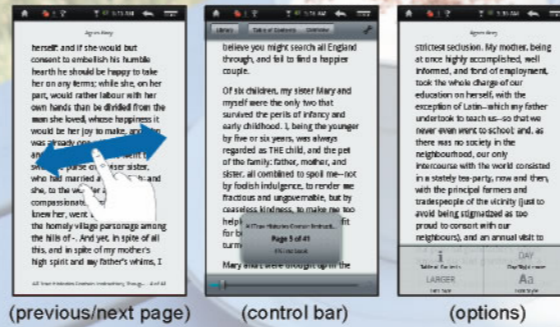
Agnes Grey

herself: and if she would but consent to embellish his humble hearth he should be happy to take her on any terms; while she, on her part, would rather labour with her own hands than be divided from the man she loved, whose happiness it would be her joy to make, and was already one with her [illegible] she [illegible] who had married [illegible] and she, to the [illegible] compassionate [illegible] knew her, went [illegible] the homely village parsonage among the hills of-. And yet, in spite of all this, and in spite of my mother's high spirit and my father's whims, I

All Your Histories Contain Instructions, Though... 4 of 41

(previous/next page)

Library Table of Contents Controls

believe you might search all England through, and fail to find a happier couple.

Of six children, my sister Mary and myself were the only two that survived the perils of infancy and early childhood. I, being the younger by five or six years, was always regarded as THE child, and the pet of the family: father, mother, and sister, all combined to spoil me—not by foolish indulgence, to render me fractious and ungovernable, but by ceaseless kindness, to make me too helpless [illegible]

Mary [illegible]

All True Histories Contain Instruct...
Page 5 of 41
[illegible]

(control bar)

Agnes Grey

strictest seclusion. My mother, being at once highly accomplished, well informed, and fond of employment, took the whole charge of our education on herself, with the exception of Latin—which my father undertook to teach us—so that we never even went to school: and, as there was no society in the neighbourhood, our only intercourse with the world consisted in a stately tea-party, now and then, with the principal farmers and tradespeople of the vicinity (just to avoid being stigmatized as too proud to consort with our neighbours), and an annual visit to

i
Table of Contents
DAY
Day/Night mode
LARGER
Font Size
Aa
Font Style

(options)